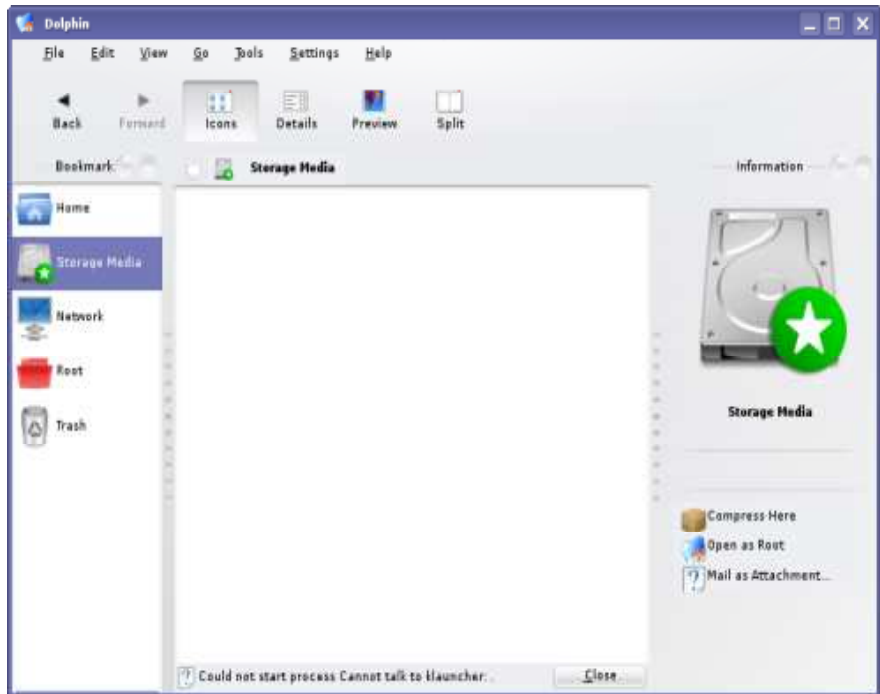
Dolphin

File Edit View Go Tools Settings Help

Back Forward Icons Details Preview Split

Bookmark

Storage Media

Information

Home

Storage Media

Network

Root

Trash

Storage Media

Compress Here

Open as Root

Mail as Attachment...

Could not start process Cannot talk to klauncher:

Close